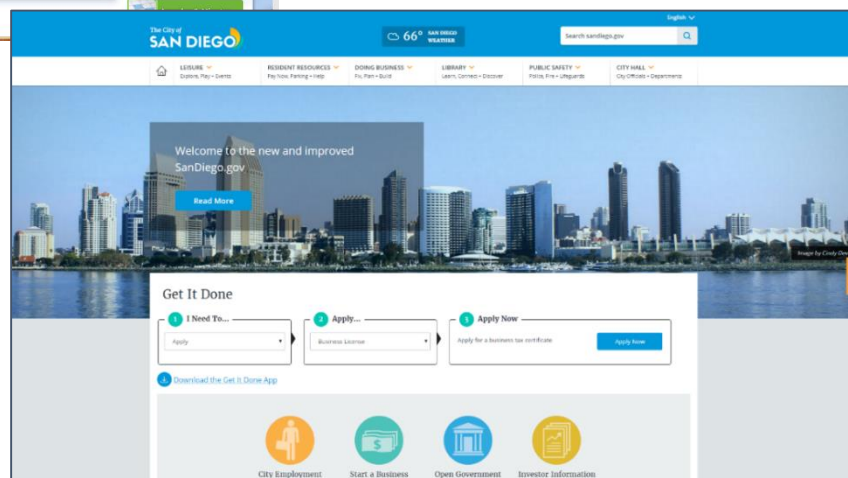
English

The City of SAN DIEGO

66° SAN DIEGO WEATHER

Search sandiego.gov

LEISURE
Explore, Play • Events

RESIDENT RESOURCES
Pay Now, Parking • Help

DOING BUSINESS
Fix, Plan • Build

LIBRARY
Learn, Connect • Discover

PUBLIC SAFETY
Police, Fire • Lifeguards

CITY HALL
City Officials • Departments

Welcome to the new and improved SanDiego.gov

Read More

Image by Cindy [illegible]

Get It Done

1 I Need To...
Apply

2 Apply...
Business License

3 Apply Now
Apply for a business tax certificate
Apply Now

Download the Get It Done App

City Employment

Start a Business

Open Government

Investor Information